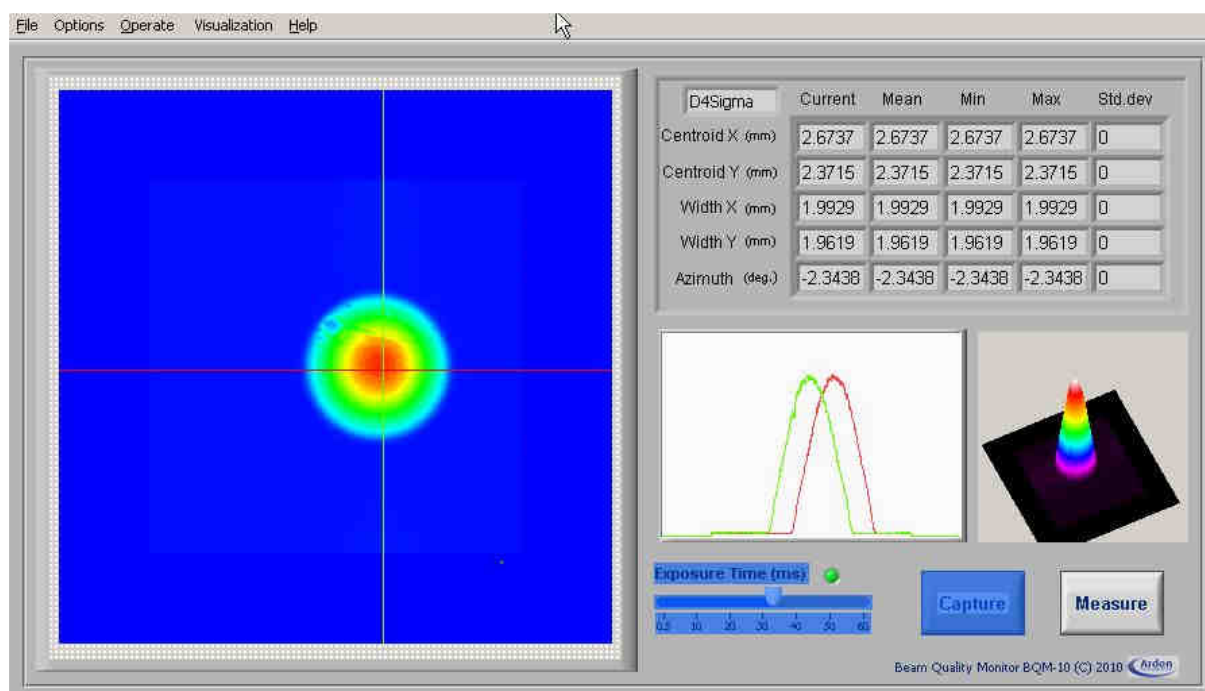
File Options Operate Visualization Help

| D4Sigma | Current | Mean | Min | Max | Std.dev |
|---|---|---|---|---|---|
| Centroid X (mm) | 2.6737 | 2.6737 | 2.6737 | 2.6737 | 0 |
| Centroid Y (mm) | 2.3715 | 2.3715 | 2.3715 | 2.3715 | 0 |
| Width X (mm) | 1.9929 | 1.9929 | 1.9929 | 1.9929 | 0 |
| Width Y (mm) | 1.9619 | 1.9619 | 1.9619 | 1.9619 | 0 |
| Azimuth (deg.) | -2.3438 | -2.3438 | -2.3438 | -2.3438 | 0 |

Exposure Time (ms)

0.1 10 20 30 40 50 60

Capture

Measure

Beam Quality Monitor BQM-10 (C) 2010 Arden